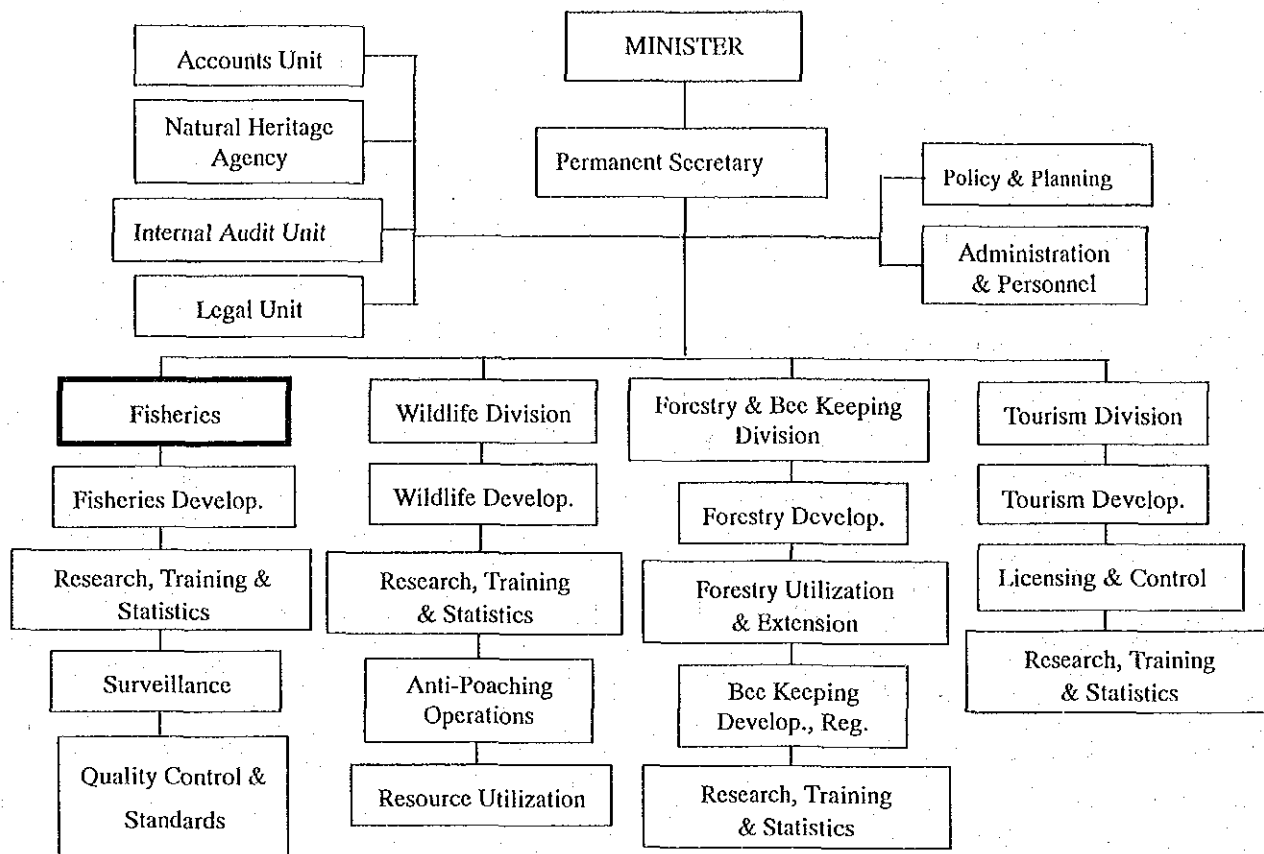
MINISTER

Permanent Secretary

Accounts Unit

Natural Heritage Agency

Internal Audit Unit

Legal Unit

Policy & Planning

Administration & Personnel

Fisheries

Fisheries Develop.

Research, Training & Statistics

Surveillance

Quality Control & Standards

Wildlife Division

Wildlife Develop.

Research, Training & Statistics

Anti-Poaching Operations

Resource Utilization

Forestry & Bee Keeping Division

Forestry Develop.

Forestry Utilization & Extension

Bee Keeping Develop., Reg.

Research, Training & Statistics

Tourism Division

Tourism Develop.

Licensing & Control

Research, Training & Statistics